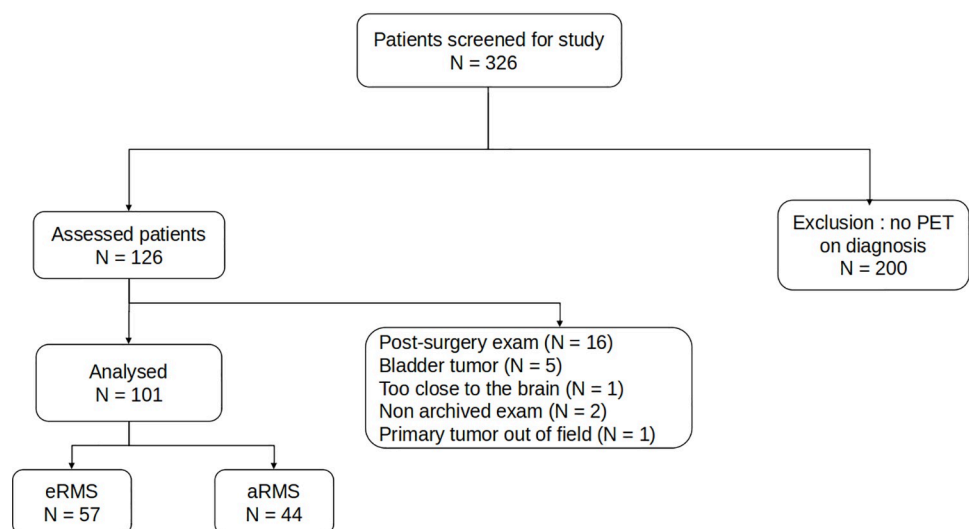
Patients screened for study
N = 326

Assessed patients
N = 126

Exclusion : no PET on diagnosis
N = 200

Analysed
N = 101

Post-surgery exam (N = 16)
Bladder tumor (N = 5)
Too close to the brain (N = 1)
Non archived exam (N = 2)
Primary tumor out of field (N = 1)

eRMS
N = 57

aRMS
N = 44